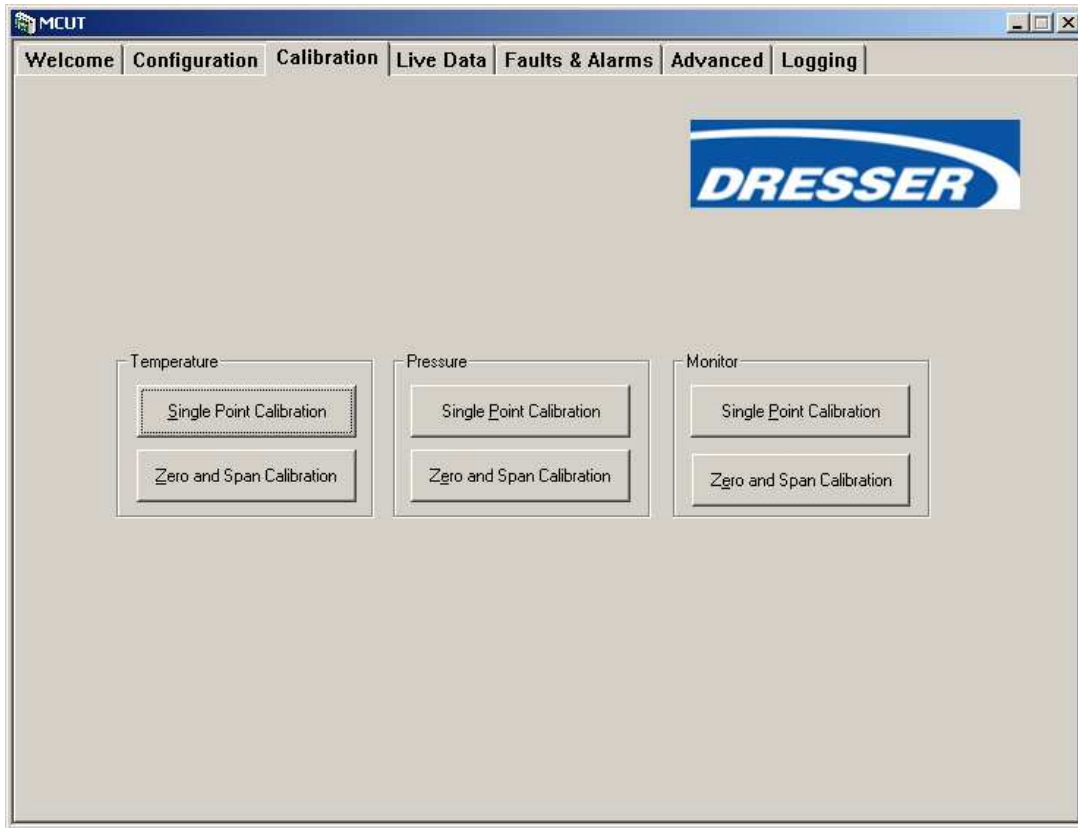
MCUT

Welcome | Configuration | Calibration | Live Data | Faults & Alarms | Advanced | Logging

DRESSER

Temperature
Single Point Calibration
Zero and Span Calibration

Pressure
Single Point Calibration
Zero and Span Calibration

Monitor
Single Point Calibration
Zero and Span Calibration